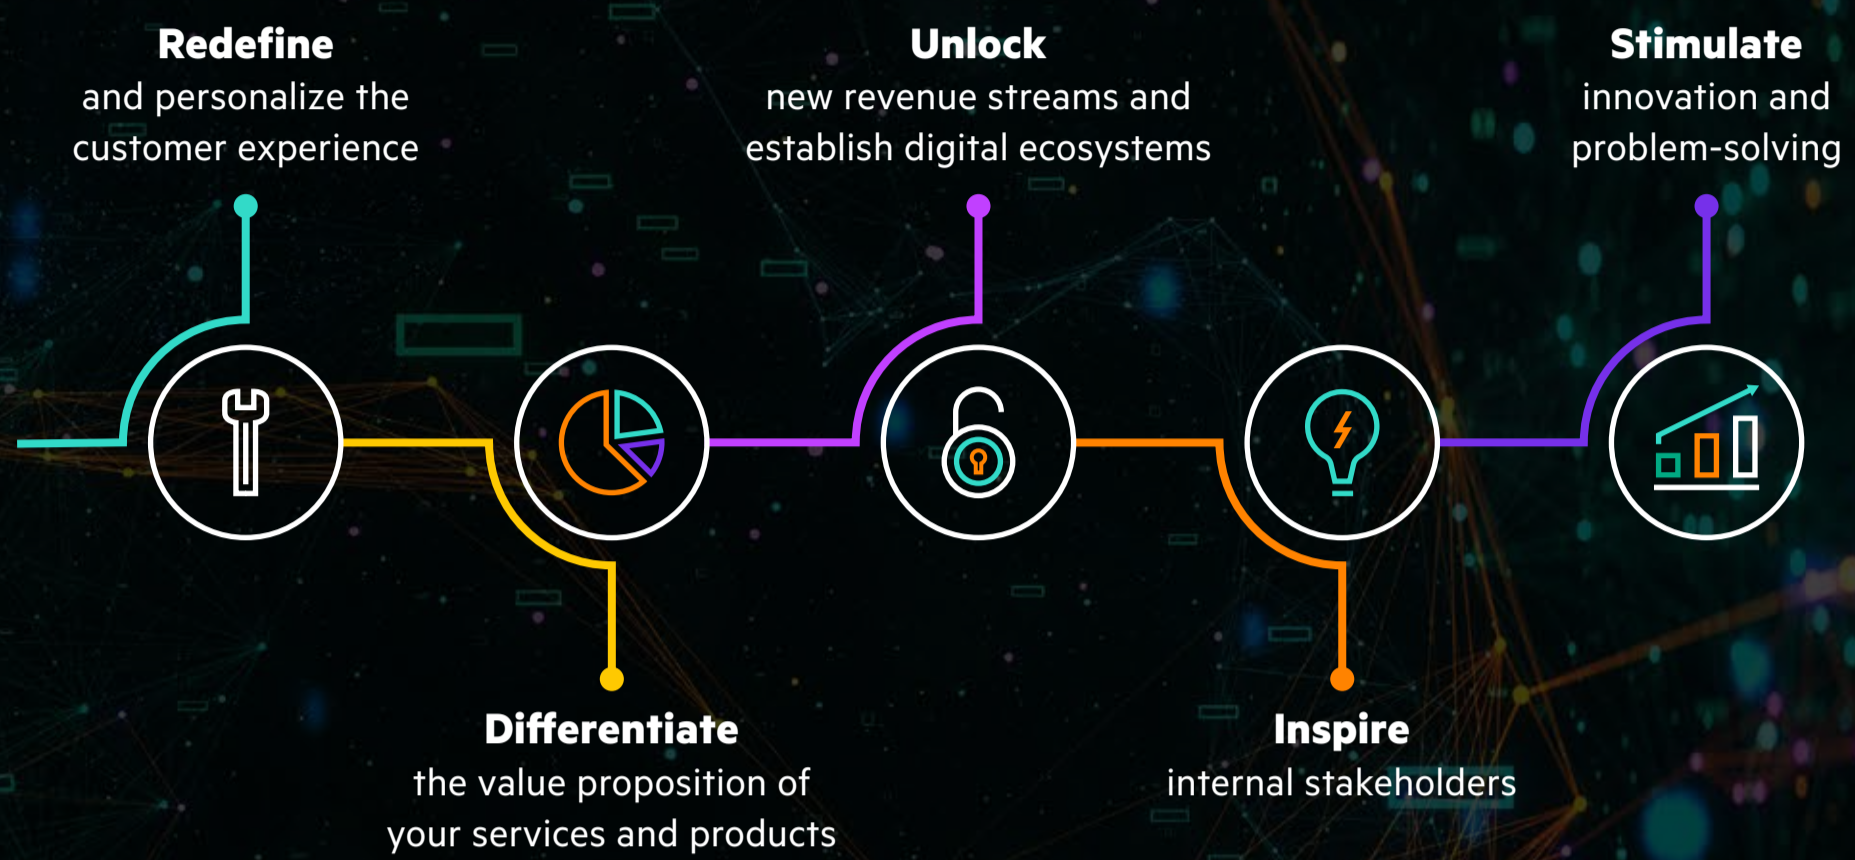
**Redefine**
and personalize the customer experience

**Unlock**
new revenue streams and establish digital ecosystems

**Stimulate**
innovation and problem-solving

**Differentiate**
the value proposition of your services and products

**Inspire**
internal stakeholders